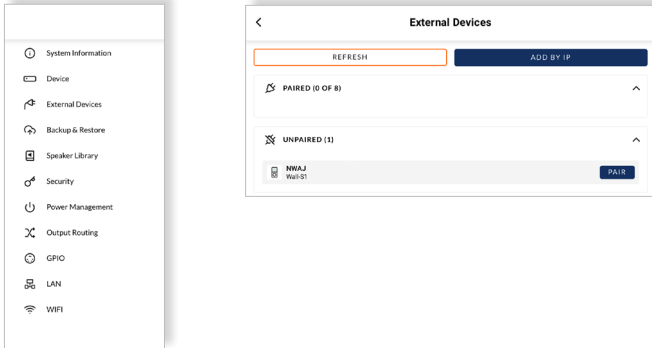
System Information
Device
External Devices
Backup & Restore
Speaker Library
Security
Power Management
Output Routing
GPIO
LAN
WIFI

<
External Devices
REFRESH
ADD BY IP
PAIRED (0 OF 8)
UNPAIRED (1)
NWAJ
Wall-S1
PAIR